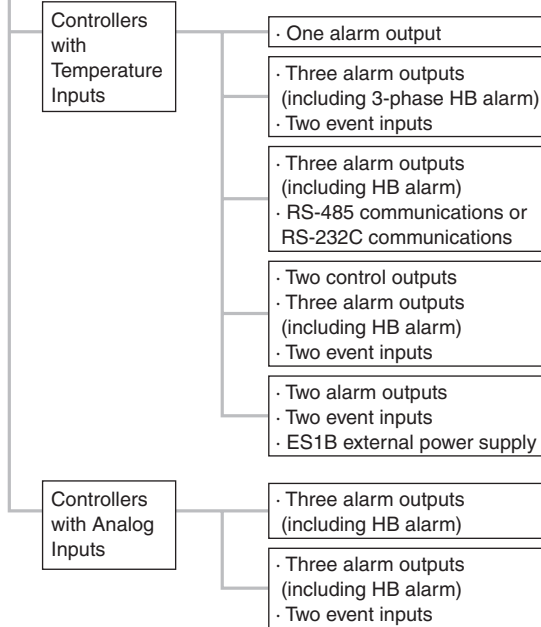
Controllers with Temperature Inputs

· One alarm output

· Three alarm outputs (including 3-phase HB alarm)
· Two event inputs

· Three alarm outputs (including HB alarm)
· RS-485 communications or RS-232C communications

· Two control outputs
· Three alarm outputs (including HB alarm)
· Two event inputs

· Two alarm outputs
· Two event inputs
· ES1B external power supply

Controllers with Analog Inputs

· Three alarm outputs (including HB alarm)

· Three alarm outputs (including HB alarm)
· Two event inputs